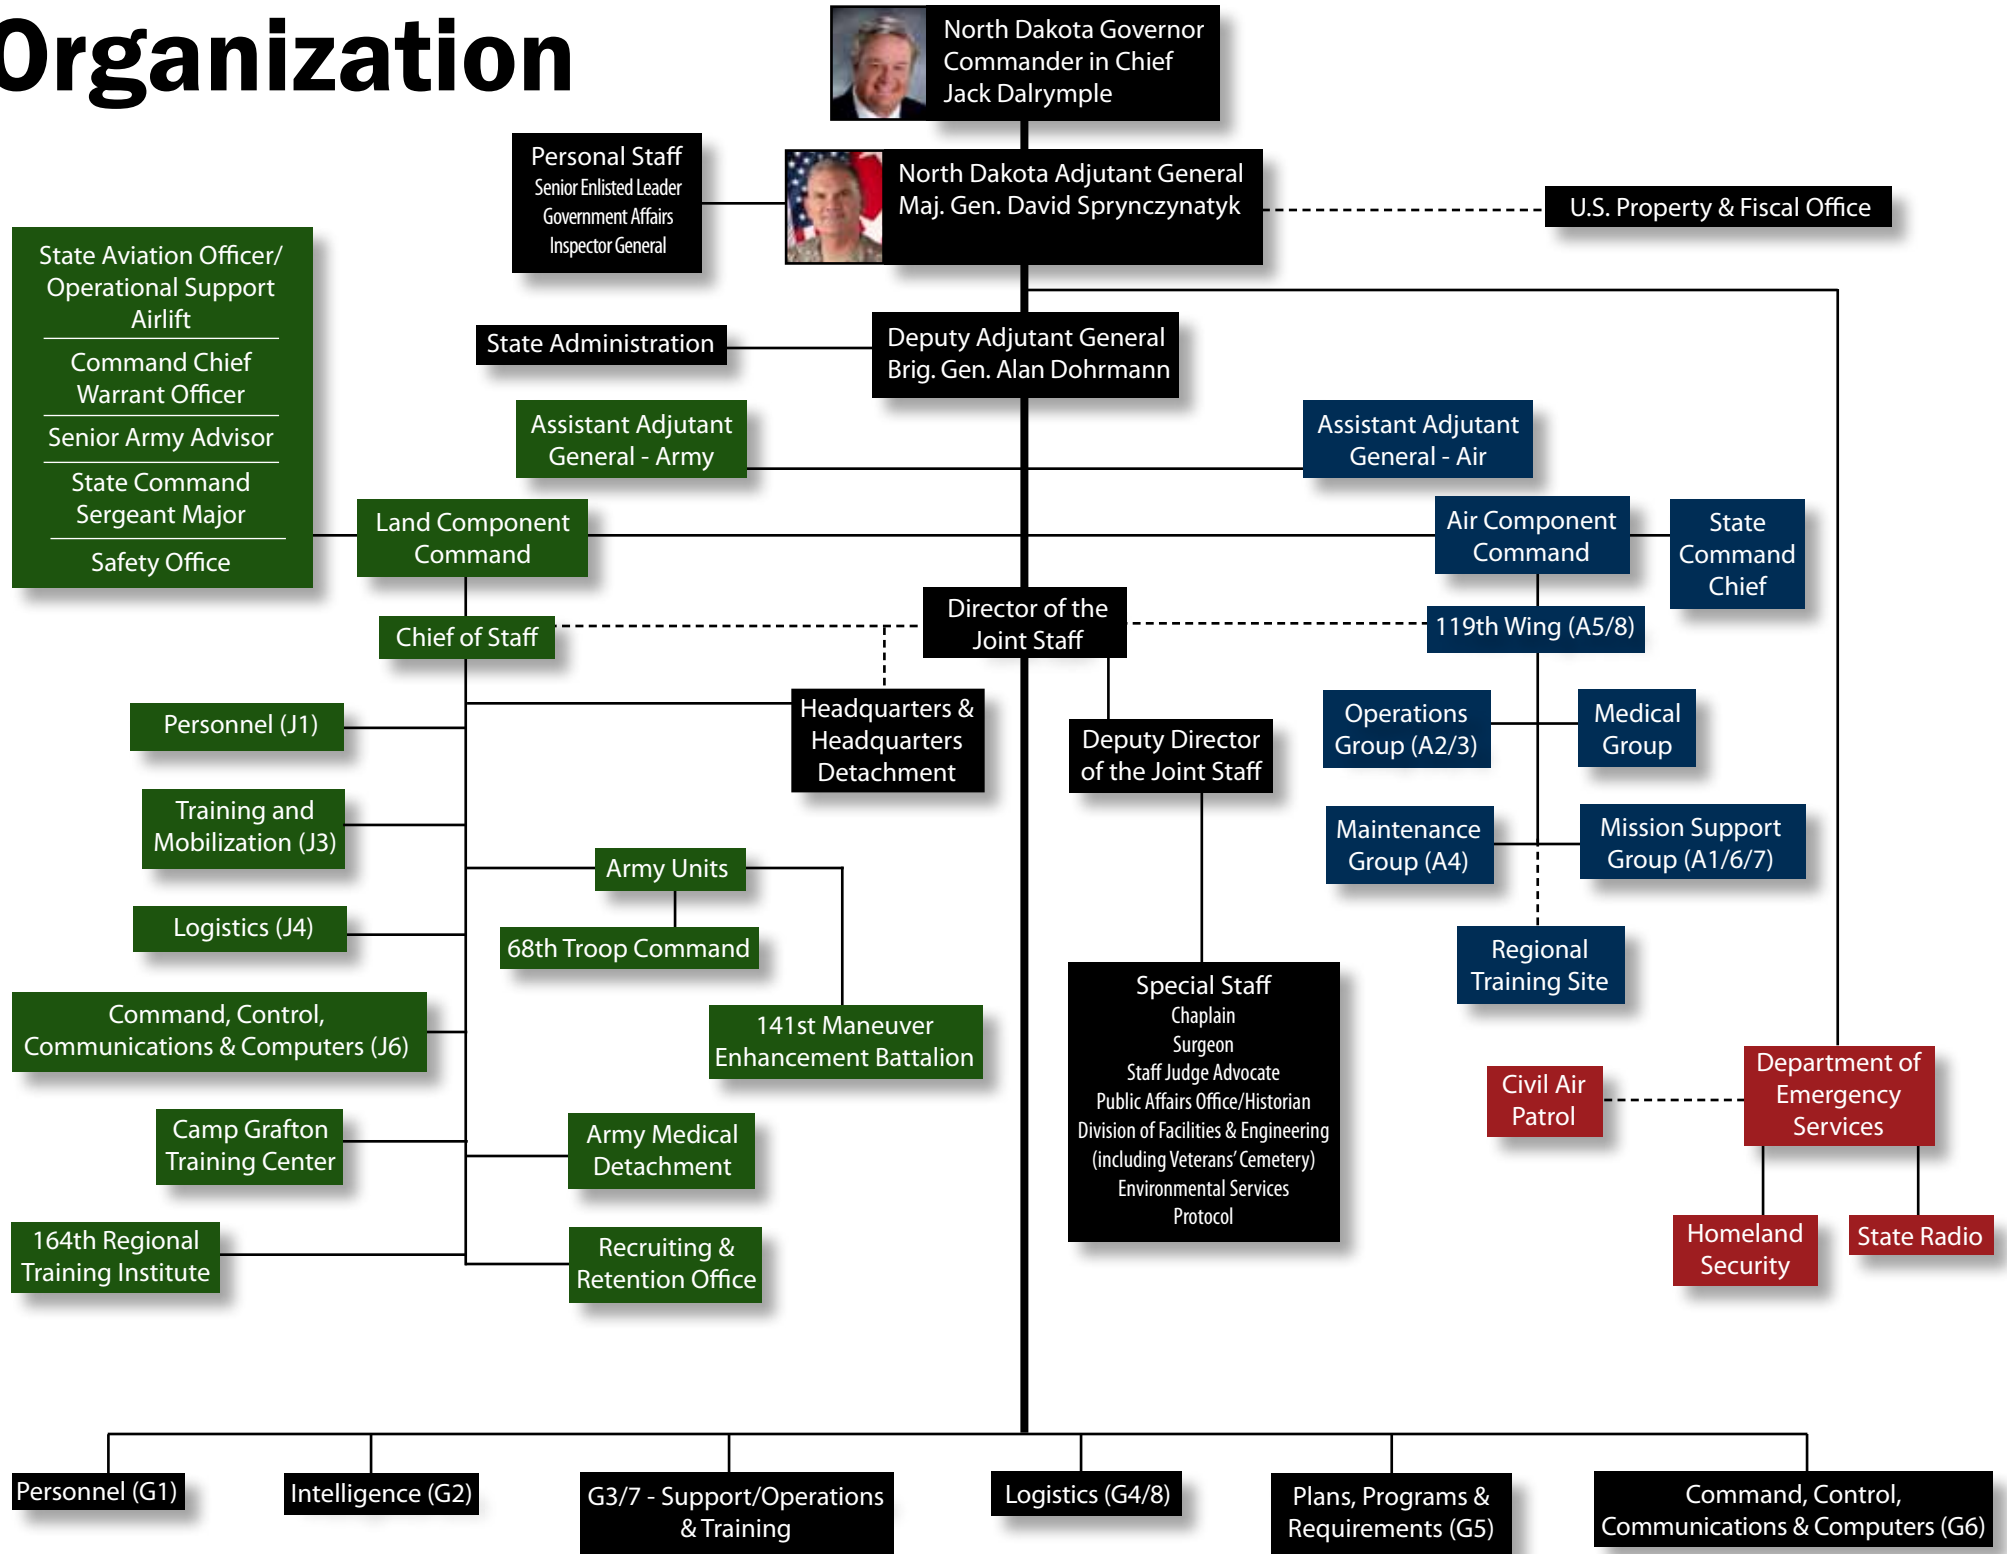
Organization

North Dakota Governor
Commander in Chief
Jack Dalrymple

Personal Staff
Senior Enlisted Leader
Government Affairs
Inspector General

North Dakota Adjutant General
Maj. Gen. David Sprynczynatyk

U.S. Property & Fiscal Office

State Aviation Officer/
Operational Support Airlift
Command Chief Warrant Officer
Senior Army Advisor
State Command Sergeant Major
Safety Office

State Administration

Deputy Adjutant General
Brig. Gen. Alan Dohrmann

Assistant Adjutant General - Army

Assistant Adjutant General - Air

Land Component Command

Air Component Command

State Command Chief

Director of the Joint Staff

Chief of Staff

119th Wing (A5/8)

Personnel (J1)

Headquarters & Headquarters Detachment

Deputy Director of the Joint Staff

Operations Group (A2/3)

Medical Group

Training and Mobilization (J3)

Maintenance Group (A4)

Mission Support Group (A1/6/7)

Army Units

68th Troop Command

Logistics (J4)

Regional Training Site

Special Staff
Chaplain
Surgeon
Staff Judge Advocate
Public Affairs Office/Historian
Division of Facilities & Engineering
(including Veterans' Cemetery)
Environmental Services
Protocol

Command, Control, Communications & Computers (J6)

141st Maneuver Enhancement Battalion

Civil Air Patrol

Department of Emergency Services

Camp Grafton Training Center

Army Medical Detachment

Homeland Security

State Radio

164th Regional Training Institute

Recruiting & Retention Office

Personnel (G1)

Intelligence (G2)

G3/7 - Support/Operations & Training

Logistics (G4/8)

Plans, Programs & Requirements (G5)

Command, Control, Communications & Computers (G6)